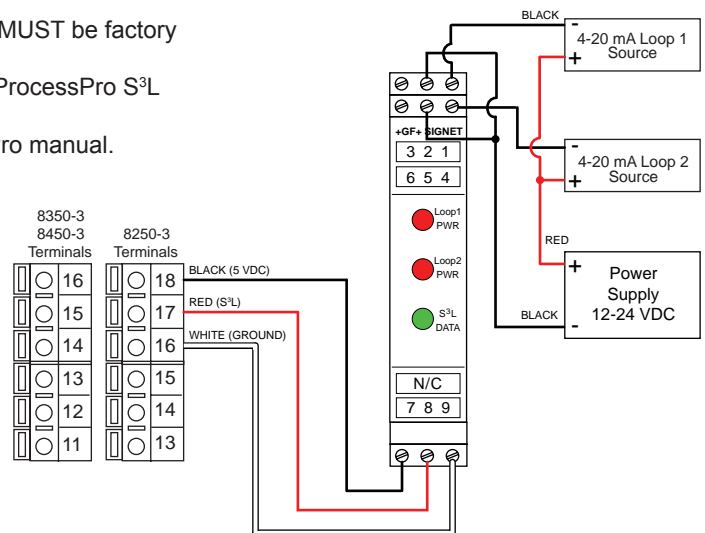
MUST be factory

ProcessPro S³L

ro manual.

8350-3
8450-3
Terminals

8250-3
Terminals

16 15 14 13 12 11

18 17 16 15 14 13

BLACK (5 VDC)

RED (S³L)

WHITE (GROUND)

+GF+ SIGNET

3 2 1

6 5 4

Loop1 PWR

Loop2 PWR

S³L DATA

N/C

7 8 9

BLACK

- 4-20 mA Loop 1 Source +

- 4-20 mA Loop 2 Source +

RED

+ Power Supply 12-24 VDC -

BLACK